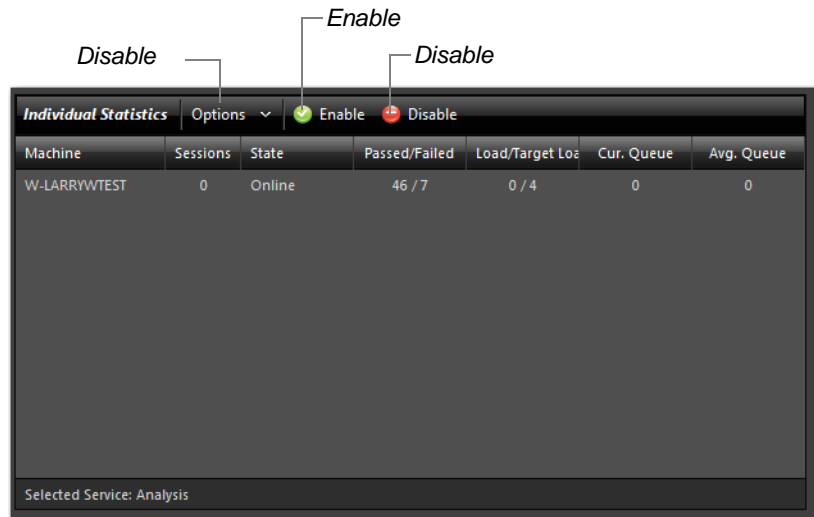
Enable

Disable

Disable

Individual Statistics | Options ⌄ | Enable | Disable

| Machine | Sessions | State | Passed/Failed | Load/Target Loa | Cur. Queue | Avg. Queue |
|---|---|---|---|---|---|---|
| W-LARRYWTEST | 0 | Online | 46 / 7 | 0 / 4 | 0 | 0 |

Selected Service: Analysis